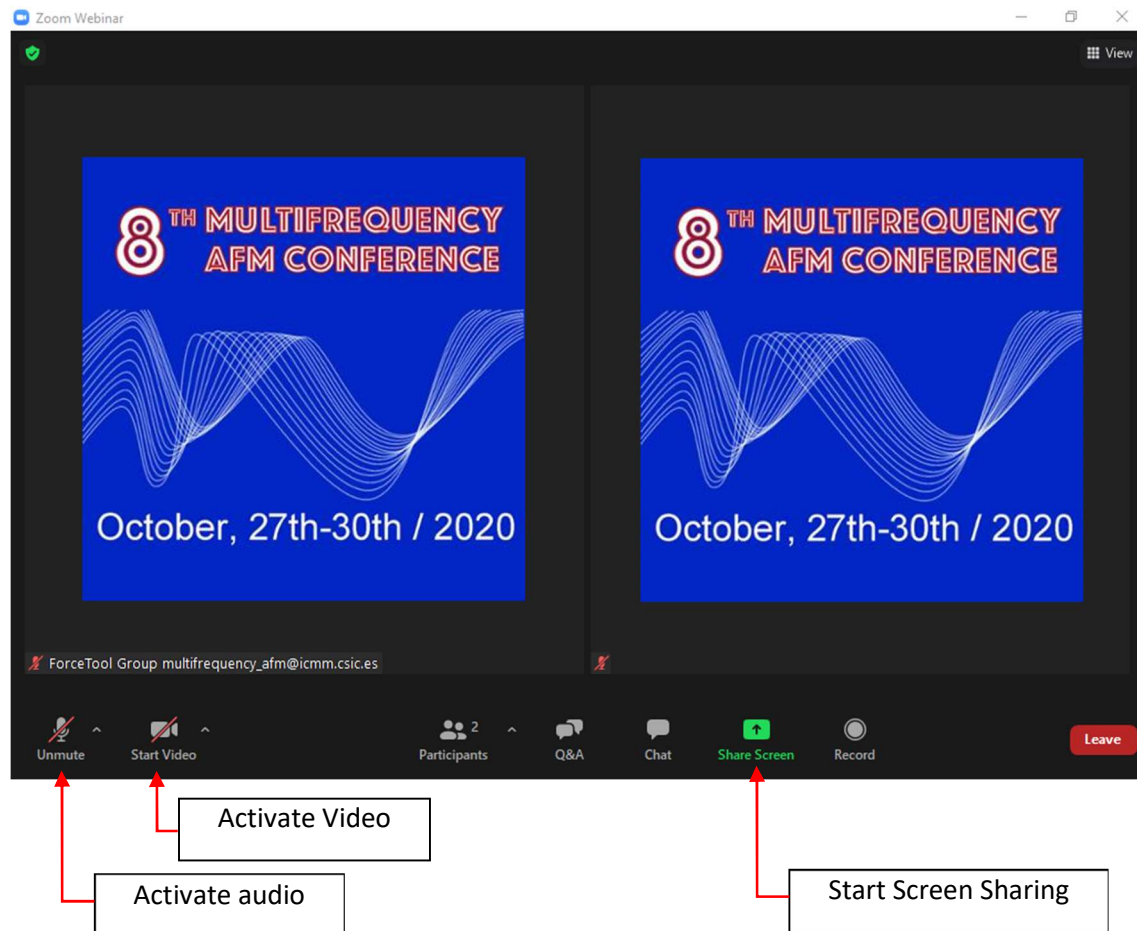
Zoom Webinar

View

8TH MULTIFREQUENCY AFM CONFERENCE

October, 27th-30th / 2020

8TH MULTIFREQUENCY AFM CONFERENCE

October, 27th-30th / 2020

ForceTool Group multifrequency_afm@icmm.csic.es

Unmute

Start Video

2

Participants

Q&A

Chat

Share Screen

Record

Leave

Activate Video

Activate audio

Start Screen Sharing